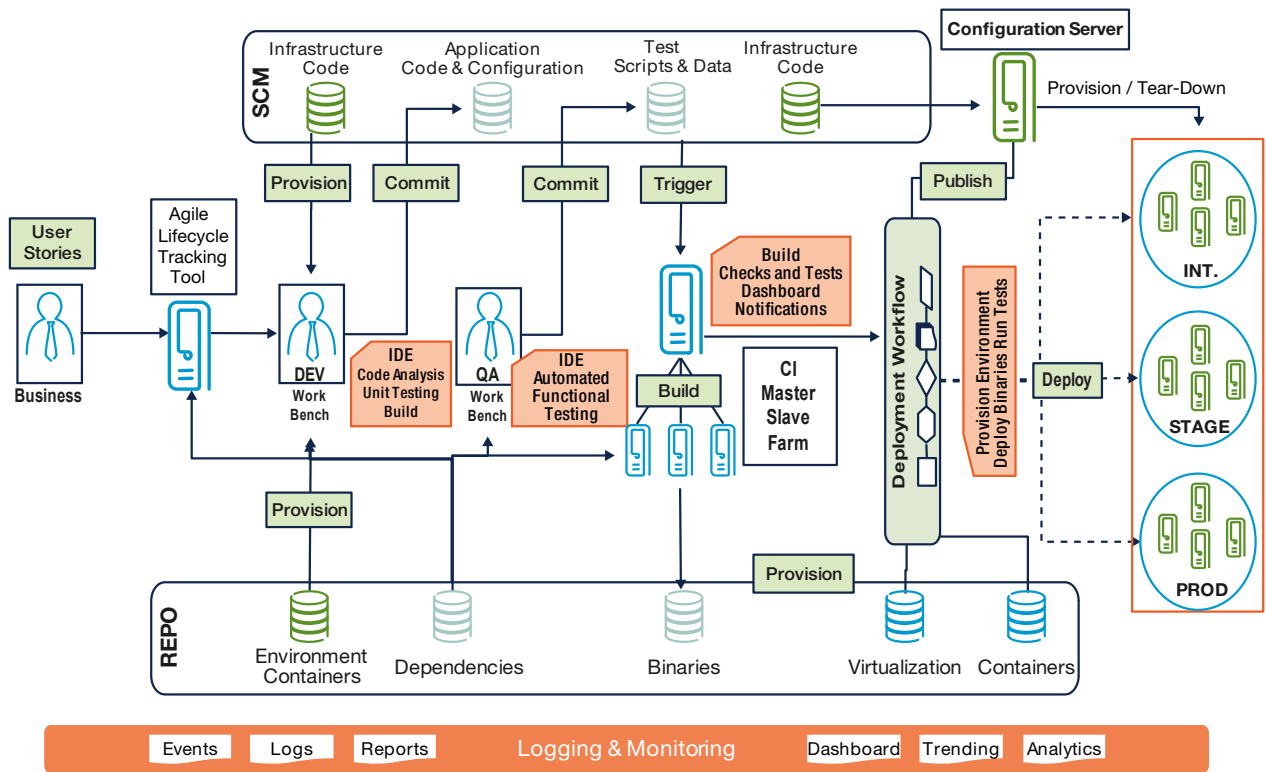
SCM

Infrastructure Code

Application Code & Configuration

Test Scripts & Data

Infrastructure Code

Configuration Server

Provision / Tear-Down

Provision

Commit

Commit

Trigger

Publish

User Stories

Agile Lifecycle Tracking Tool

Business

DEV
Work Bench

QA
Work Bench

IDE
Code Analysis
Unit Testing
Build

IDE
Automated
Functional
Testing

Build
Checks and Tests
Dashboard
Notifications

Build

CI
Master
Slave
Farm

Deployment Workflow

Provision Environment
Deploy Binaries Run Tests

Deploy

INT.

STAGE

PROD

Provision

Provision

REPO

Environment Containers

Dependencies

Binaries

Virtualization

Containers

Events

Logs

Reports

Logging & Monitoring

Dashboard

Trending

Analytics